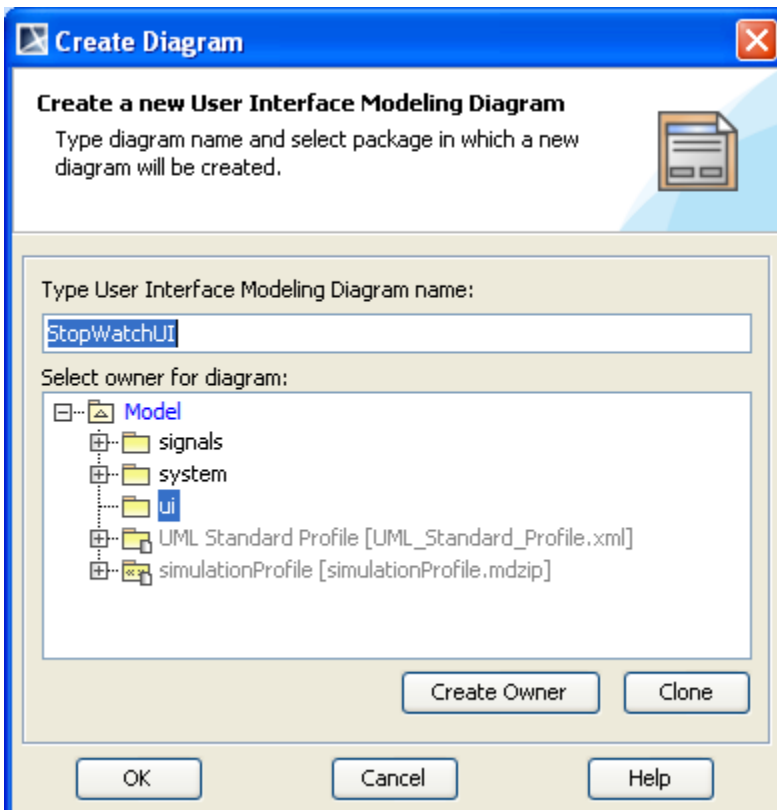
Create Diagram

Create a new User Interface Modeling Diagram

Type diagram name and select package in which a new diagram will be created.

Type User Interface Modeling Diagram name:

StopWatchUI

Select owner for diagram:

Model
signals
system
ui
UML Standard Profile [UML_Standard_Profile.xml]
simulationProfile [simulationProfile.mdzip]

Create Owner
Clone

OK
Cancel
Help